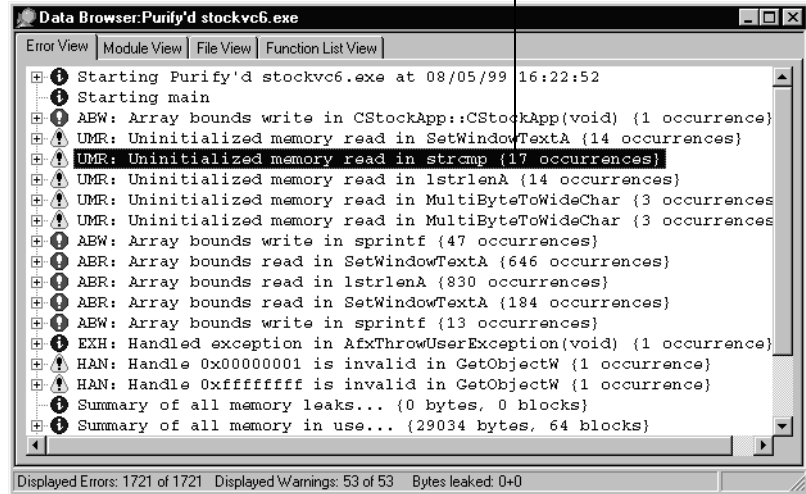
Data Browser:Purify'd stockvc6.exe

Error View | Module View | File View | Function List View

Starting Purify'd stockvc6.exe at 08/05/99 16:22:52
Starting main
ABW: Array bounds write in CStockApp::CStockApp(void) {1 occurrence}
UMR: Uninitialized memory read in SetWindowTextA {14 occurrences}
UMR: Uninitialized memory read in strcmp {17 occurrences}
UMR: Uninitialized memory read in lstrlenA {14 occurrences}
UMR: Uninitialized memory read in MultiByteToWideChar {3 occurrences
UMR: Uninitialized memory read in MultiByteToWideChar {3 occurrences
ABW: Array bounds write in sprintf {47 occurrences}
ABR: Array bounds read in SetWindowTextA {646 occurrences}
ABR: Array bounds read in lstrlenA {830 occurrences}
ABR: Array bounds read in SetWindowTextA {184 occurrences}
ABW: Array bounds write in sprintf {13 occurrences}
EXH: Handled exception in AfxThrowUserException(void) {1 occurrence}
HAN: Handle 0x00000001 is invalid in GetObjectW {1 occurrence}
HAN: Handle 0xffffffff is invalid in GetObjectW {1 occurrence}
Summary of all memory leaks... {0 bytes, 0 blocks}
Summary of all memory in use... {29034 bytes, 64 blocks}

Displayed Errors: 1721 of 1721 Displayed Warnings: 53 of 53 Bytes leaked: 0+0